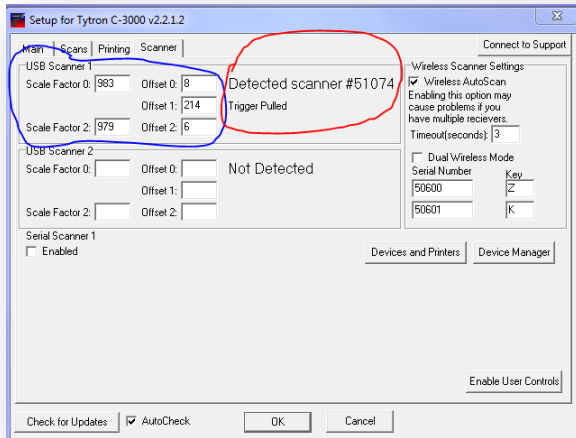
Setup for Tytron C-3000 v2.2.1.2

Main | Scans | Printing | Scanner

Connect to Support

USB Scanner 1
Scale Factor 0: 983
Offset 0: 8
Offset 1: 214
Scale Factor 2: 979
Offset 2: 6
Detected scanner #51074
Trigger Pulled

Wireless Scanner Settings
Wireless AutoScan
Enabling this option may cause problems if you have multiple recievers.
Timeout(seconds): 3

USB Scanner 2
Scale Factor 0:
Offset 0:
Offset 1:
Scale Factor 2:
Offset 2:
Not Detected

Dual Wireless Mode
Serial Number
Key
50600
Z
50601
K

Serial Scanner 1
Enabled

Devices and Printers
Device Manager

Enable User Controls

Check for Updates
AutoCheck
OK
Cancel